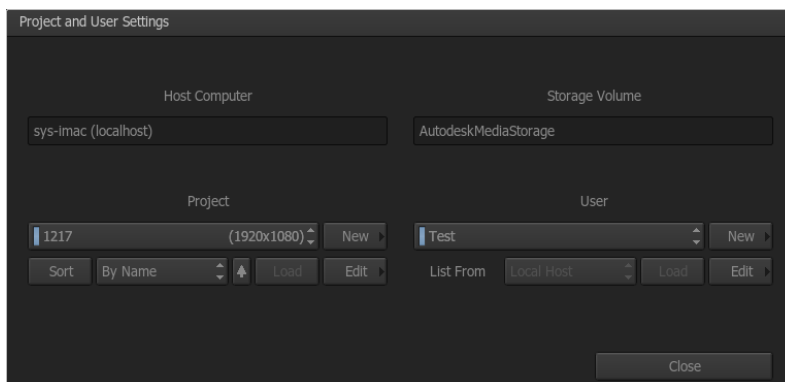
Project and User Settings

Host Computer

sys-imac (localhost)

Storage Volume

AutodeskMediaStorage

Project

1217 (1920x1080)

New

Sort By Name Load Edit

User

Test

New

List From Local Host Load Edit

Close